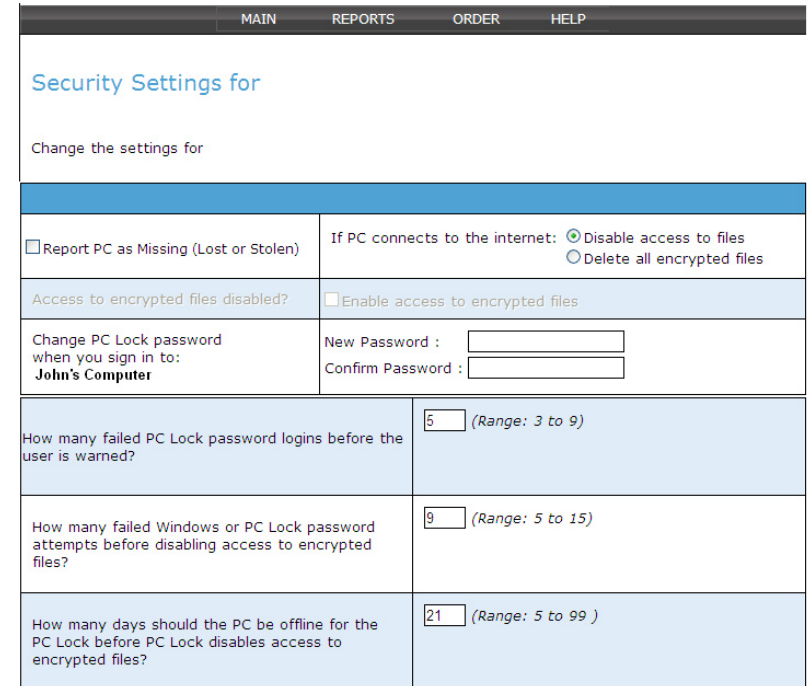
MAIN REPORTS ORDER HELP

Security Settings for

Change the settings for

| | |
|---|---|
| Report PC as Missing (Lost or Stolen) | If PC connects to the internet: Disable access to files / Delete all encrypted files |
| Access to encrypted files disabled? | Enable access to encrypted files |
| Change PC Lock password when you sign in to: **John's Computer** | New Password : / Confirm Password : |

| | |
|---|---|
| How many failed PC Lock password logins before the user is warned? | 5 *(Range: 3 to 9)* |
| How many failed Windows or PC Lock password attempts before disabling access to encrypted files? | 9 *(Range: 5 to 15)* |
| How many days should the PC be offline for the PC Lock before PC Lock disables access to encrypted files? | 21 *(Range: 5 to 99 )* |